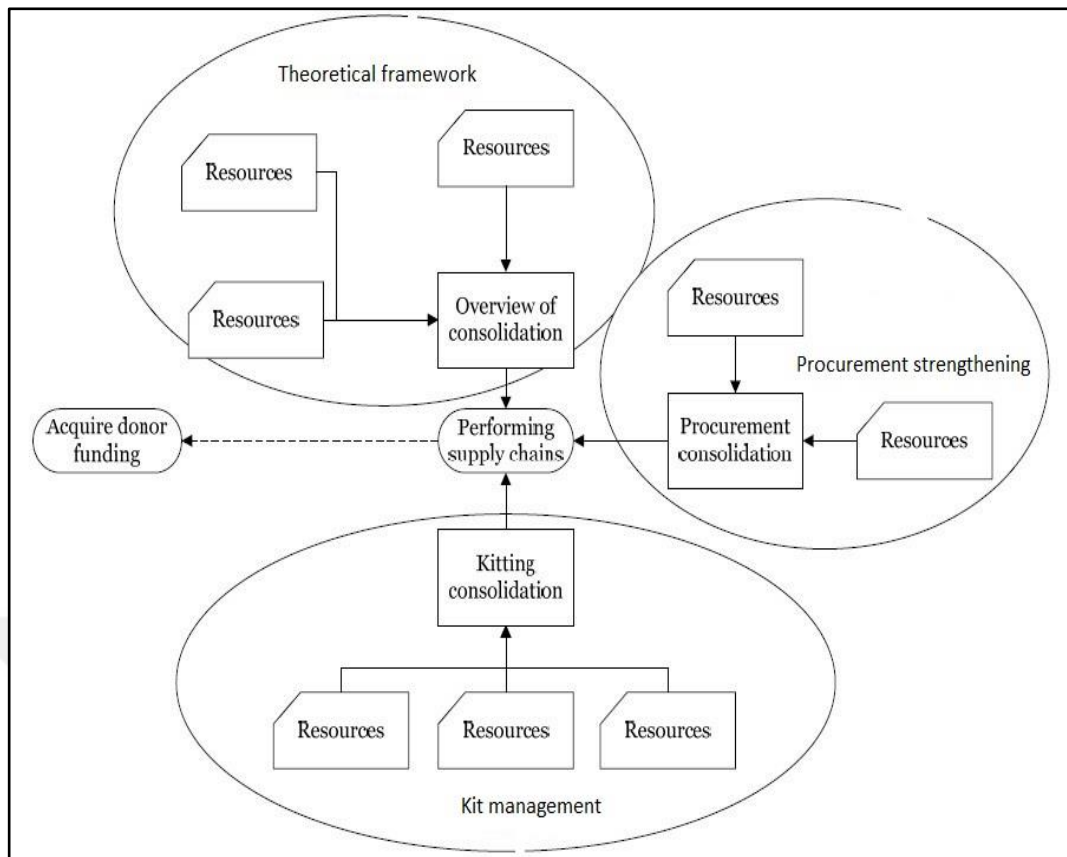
Theoretical framework

Resources

Resources

Resources

Overview of consolidation

Resources

Procurement strengthening

Acquire donor funding

Performing supply chains

Procurement consolidation

Resources

Kitting consolidation

Resources

Resources

Resources

Kit management